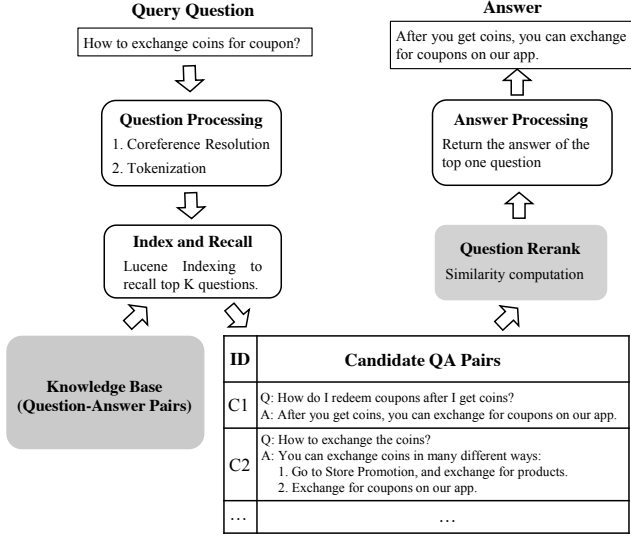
Query Question

How to exchange coins for coupon?

Question Processing
1. Coreference Resolution
2. Tokenization

Index and Recall
Lucene Indexing to recall top K questions.

Knowledge Base (Question-Answer Pairs)

Answer

After you get coins, you can exchange for coupons on our app.

Answer Processing
Return the answer of the top one question

Question Rerank
Similarity computation

| ID | Candidate QA Pairs |
|---|---|
| C1 | Q: How do I redeem coupons after I get coins? A: After you get coins, you can exchange for coupons on our app. |
| C2 | Q: How to exchange the coins? A: You can exchange coins in many different ways: 1. Go to Store Promotion, and exchange for products. 2. Exchange for coupons on our app. |
| … | … |